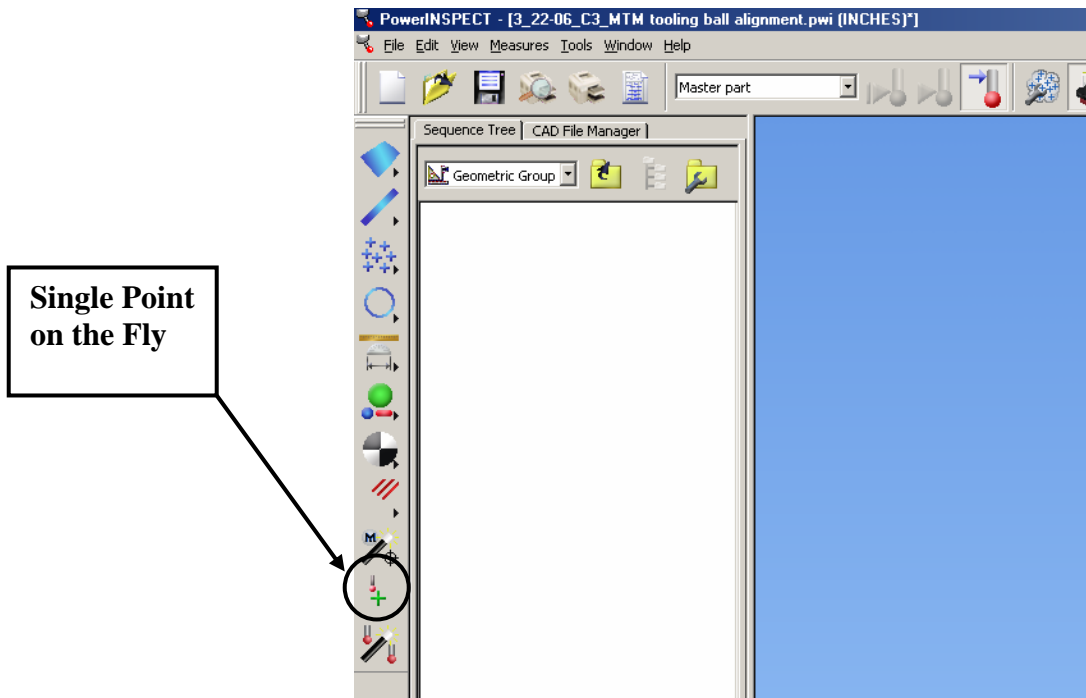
PowerINSPECT - [3_22-06_C3_MTM tooling ball alignment.pwi (INCHES)*]

File Edit View Measures Tools Window Help

Master part

Sequence Tree | CAD File Manager

Geometric Group

Single Point on the Fly